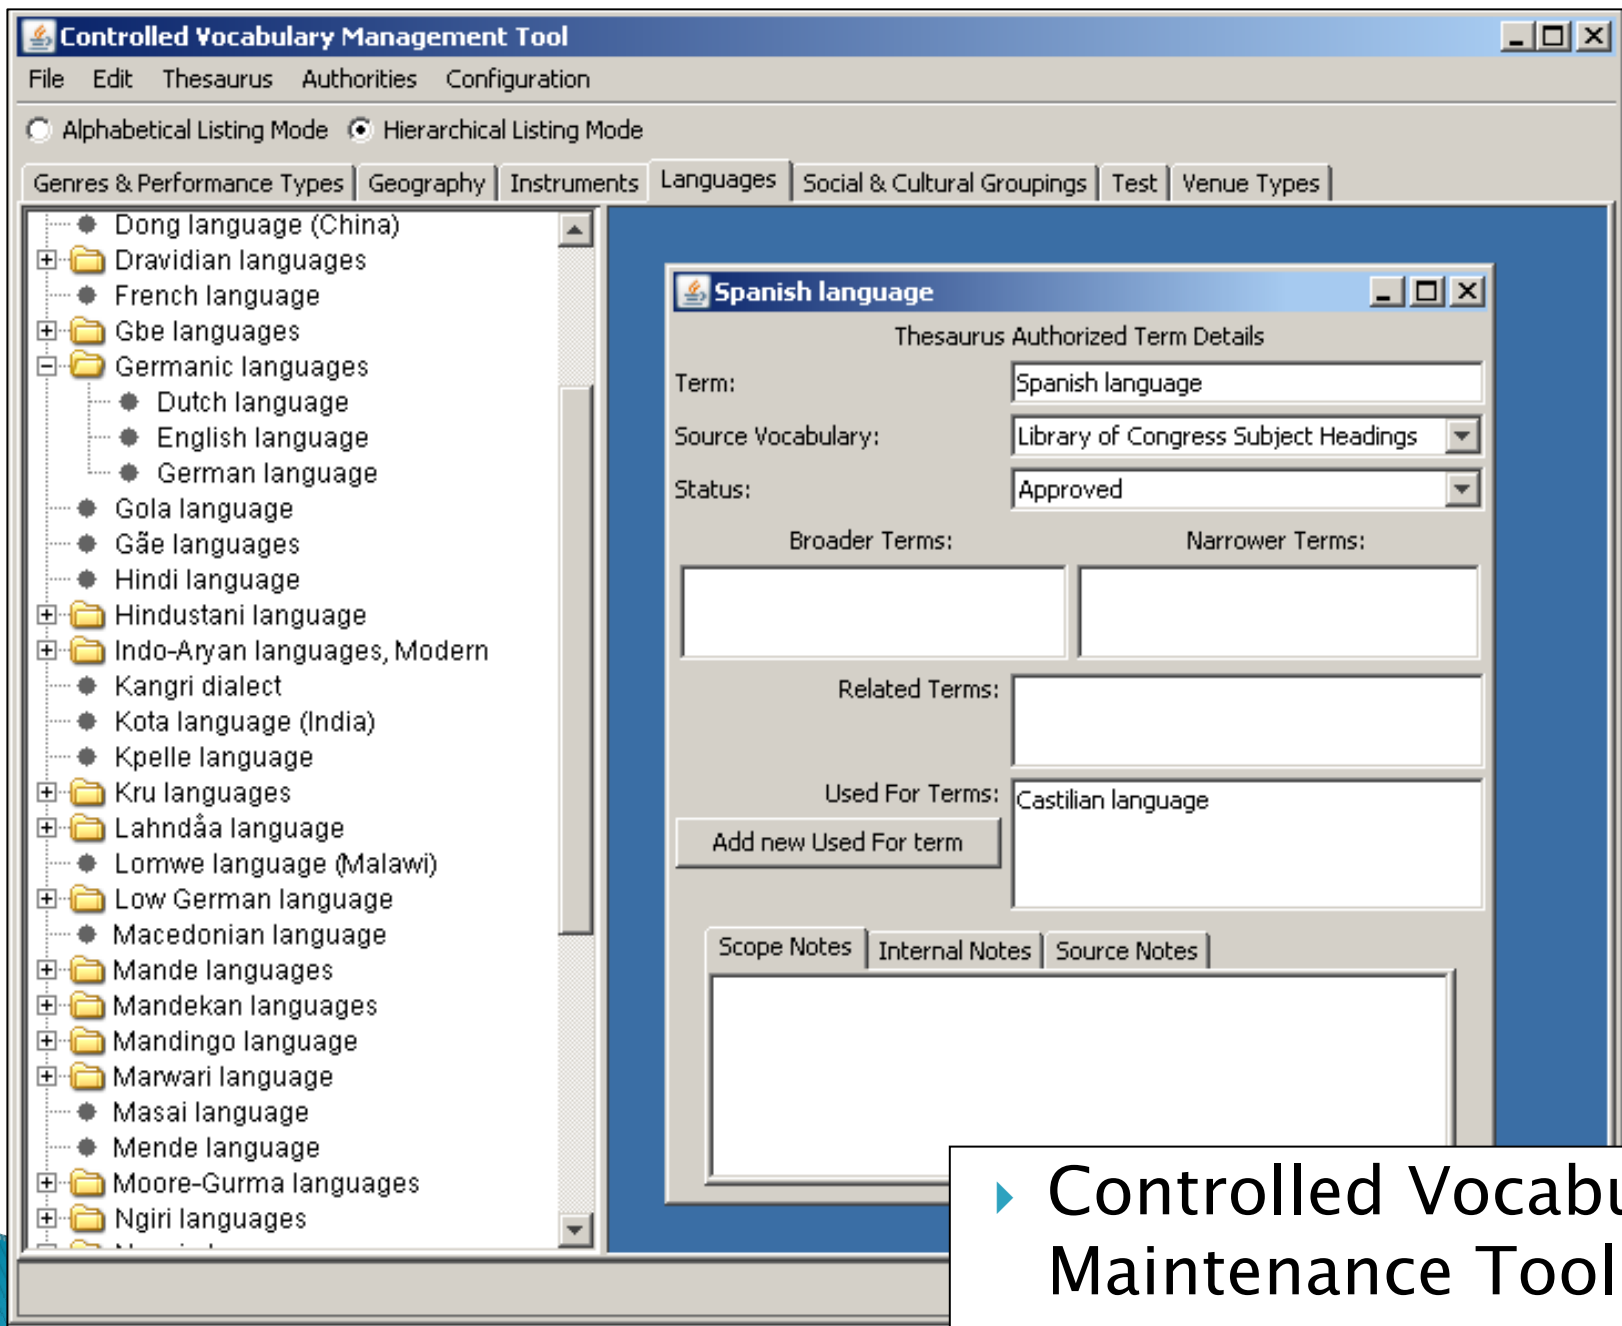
Controlled Vocabulary Management Tool

File Edit Thesaurus Authorities Configuration

Alphabetical Listing Mode Hierarchical Listing Mode

Genres & Performance Types | Geography | Instruments | Languages | Social & Cultural Groupings | Test | Venue Types

Dong language (China)
Dravidian languages
French language
Gbe languages
Germanic languages
Dutch language
English language
German language
Gola language
Gãe languages
Hindi language
Hindustani language
Indo-Aryan languages, Modern
Kangri dialect
Kota language (India)
Kpelle language
Kru languages
Lahndåa language
Lomwe language (Malawi)
Low German language
Macedonian language
Mande languages
Mandekan languages
Mandingo language
Marwari language
Masai language
Mende language
Moore-Gurma languages
Ngiri languages
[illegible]

Spanish language

Thesaurus Authorized Term Details

Term: Spanish language

Source Vocabulary: Library of Congress Subject Headings

Status: Approved

Broader Terms:

Narrower Terms:

Related Terms:

Used For Terms: Castilian language

Add new Used For term

Scope Notes | Internal Notes | Source Notes

Controlled Vocabu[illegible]
Maintenance Tool